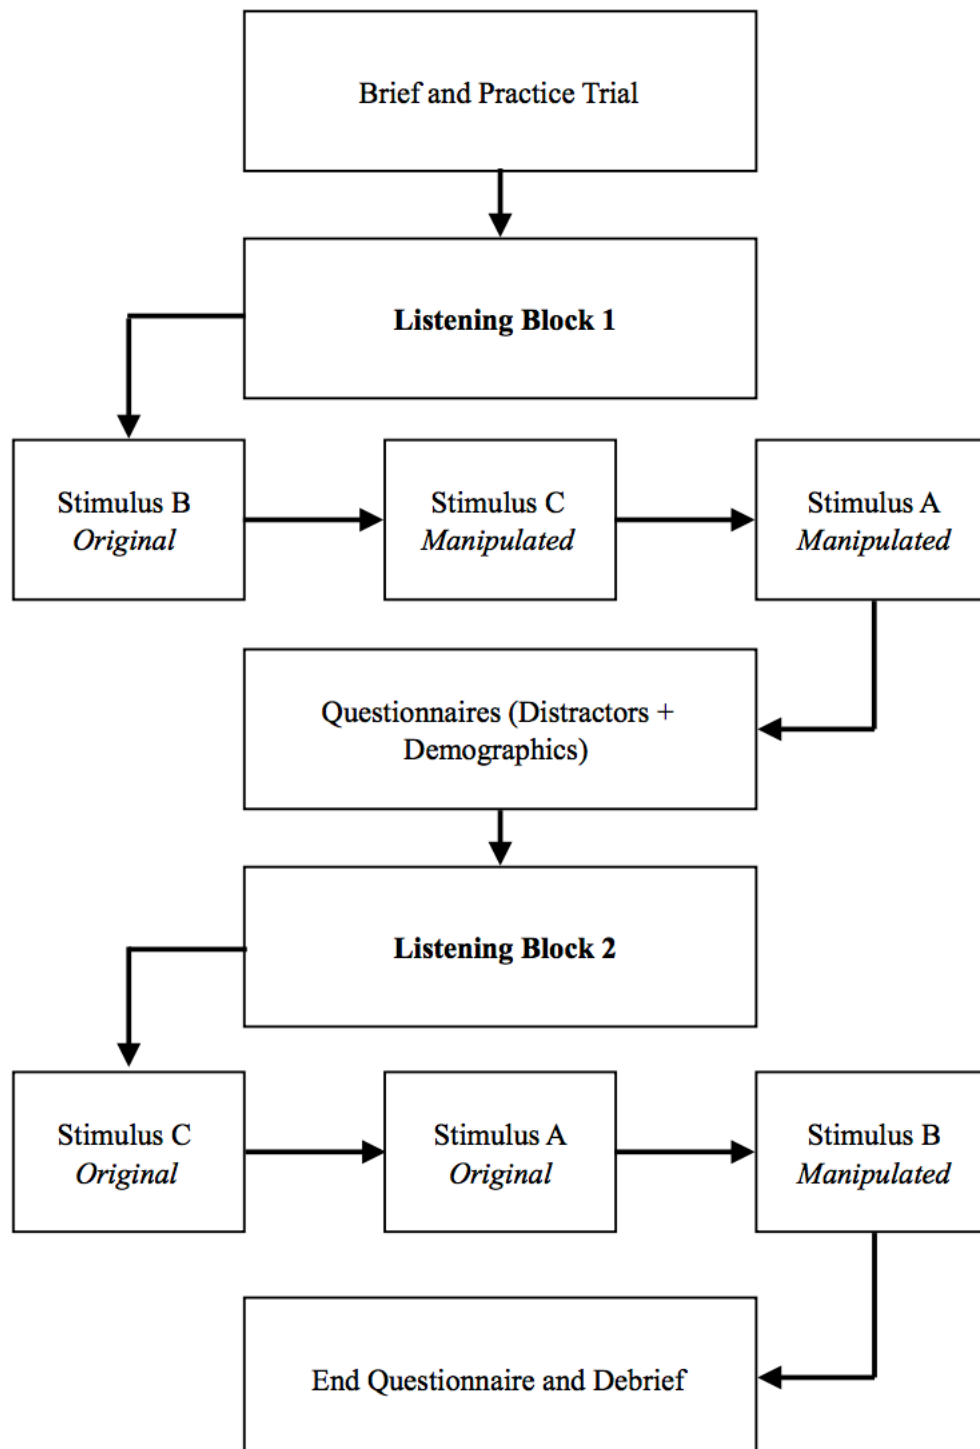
Brief and Practice Trial

**Listening Block 1**

Stimulus B
*Original*

Stimulus C
*Manipulated*

Stimulus A
*Manipulated*

Questionnaires (Distractors + Demographics)

**Listening Block 2**

Stimulus C
*Original*

Stimulus A
*Original*

Stimulus B
*Manipulated*

End Questionnaire and Debrief